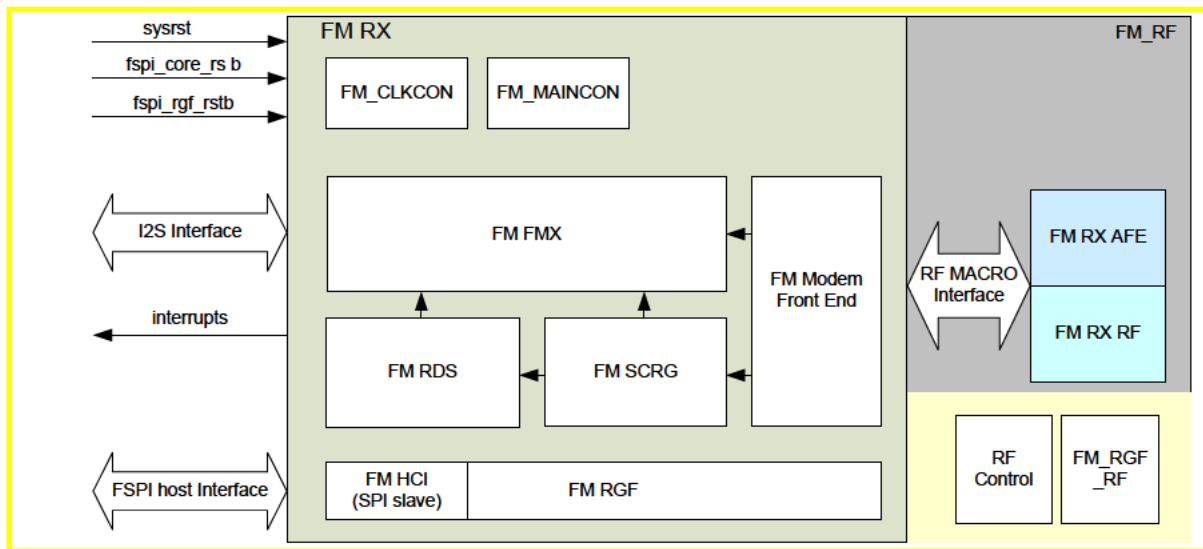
sysrst
fspi_core_rs b
fspi_rgf_rstb
I2S Interface
interrupts
FSPI host Interface
FM RX
FM_CLKCON
FM_MAINCON
FM FMX
FM Modem Front End
FM RDS
FM SCRG
FM HCI (SPI slave)
FM RGF
FM_RF
RF MACRO Interface
FM RX AFE
FM RX RF
RF Control
FM_RGF _RF